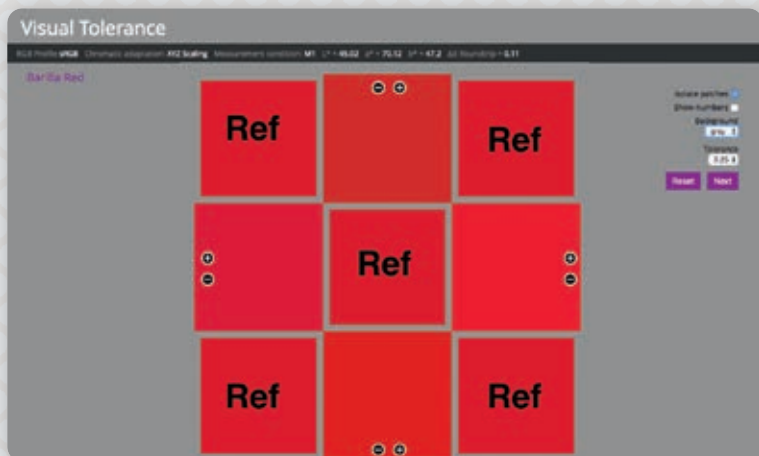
Visual Tolerance

RGB Profile sRGB Chromatic adaptation XYZ Scaling Measurement condition M1 L* = 45.02 a* = 70.12 b* = 47.2 ΔE Roundtrip = 0.11

Barilla Red

Isolate patches
Show numbers
Background
grey
Tolerance
0.05

Reset Next

Ref

Ref

Ref

Ref

Ref